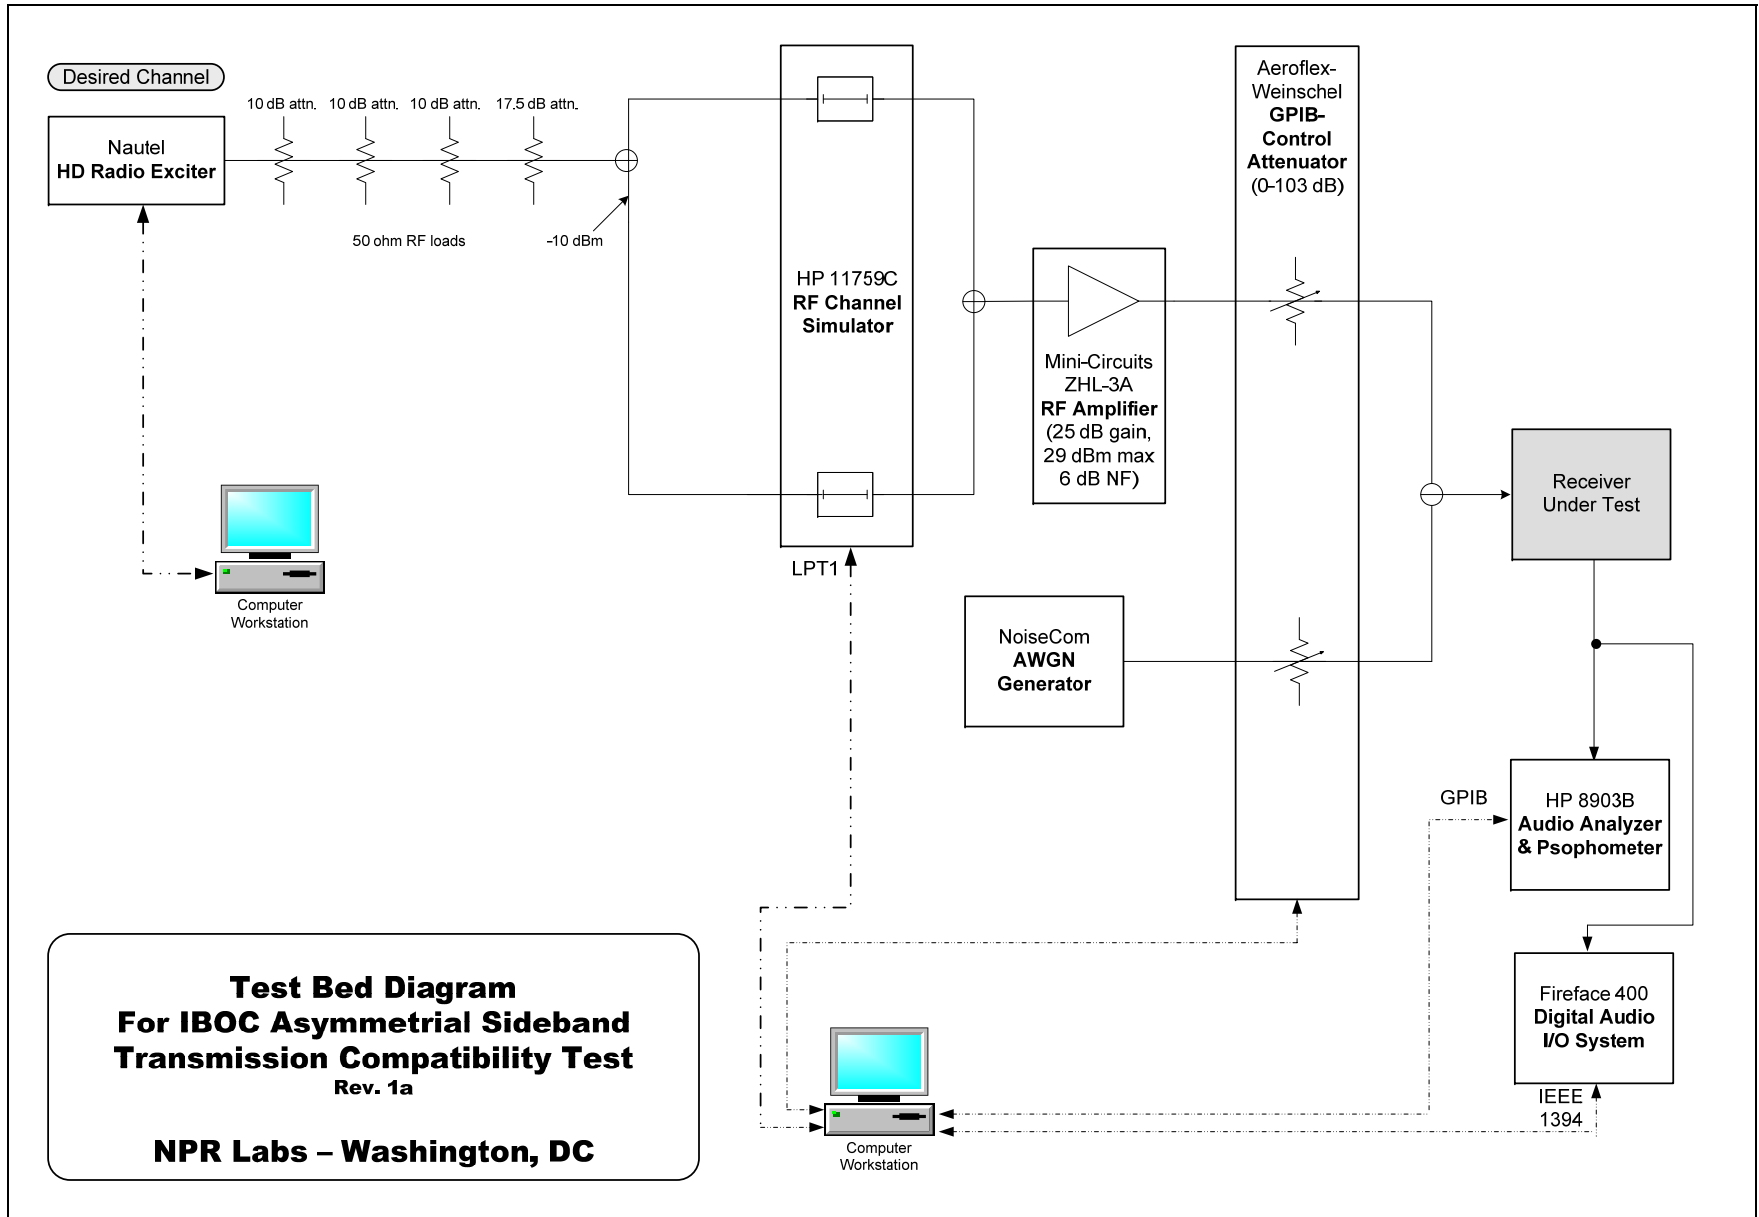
Desired Channel

10 dB attn. 10 dB attn. 10 dB attn. 17.5 dB attn.

Nautel
HD Radio Exciter

50 ohm RF loads

-10 dBm

HP 11759C
RF Channel Simulator

LPT1

Aeroflex-Weinschel
GPIB-Control Attenuator
(0-103 dB)

Mini-Circuits ZHL-3A
RF Amplifier
(25 dB gain, 29 dBm max 6 dB NF)

Receiver Under Test

Computer Workstation

NoiseCom
AWGN Generator

GPIB

HP 8903B
Audio Analyzer & Psophometer

Fireface 400
Digital Audio I/O System

IEEE 1394

Computer Workstation

Test Bed Diagram
For IBOC Asymmetrial Sideband Transmission Compatibility Test
Rev. 1a

NPR Labs – Washington, DC